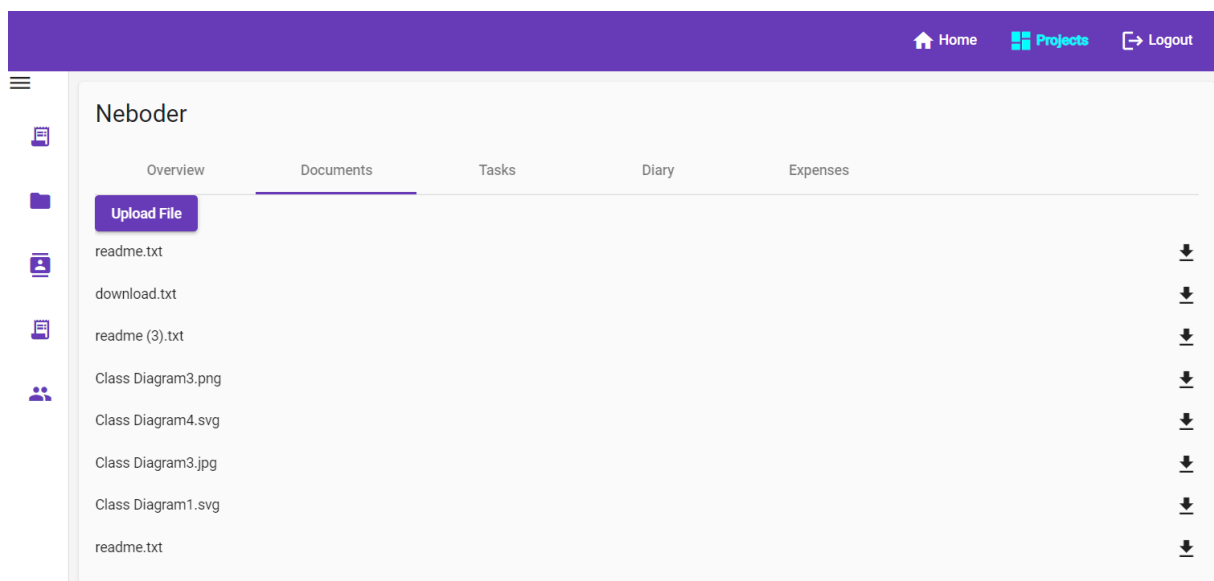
Home Projects Logout

Neboder

Overview Documents Tasks Diary Expenses

Upload File

readme.txt

download.txt

readme (3).txt

Class Diagram3.png

Class Diagram4.svg

Class Diagram3.jpg

Class Diagram1.svg

readme.txt